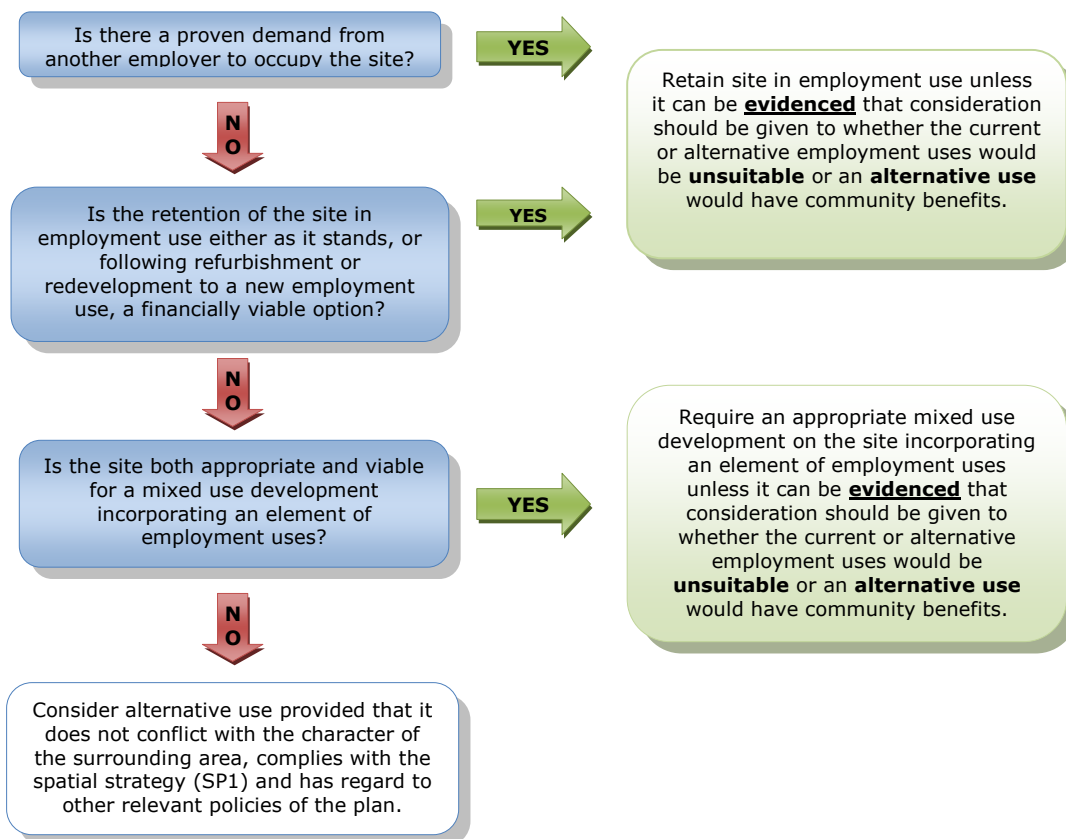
Is there a proven demand from another employer to occupy the site?

YES

Retain site in employment use unless it can be **evidenced** that consideration should be given to whether the current or alternative employment uses would be **unsuitable** or an **alternative use** would have community benefits.

NO

Is the retention of the site in employment use either as it stands, or following refurbishment or redevelopment to a new employment use, a financially viable option?

YES

NO

Is the site both appropriate and viable for a mixed use development incorporating an element of employment uses?

YES

Require an appropriate mixed use development on the site incorporating an element of employment uses unless it can be **evidenced** that consideration should be given to whether the current or alternative employment uses would be **unsuitable** or an **alternative use** would have community benefits.

NO

Consider alternative use provided that it does not conflict with the character of the surrounding area, complies with the spatial strategy (SP1) and has regard to other relevant policies of the plan.